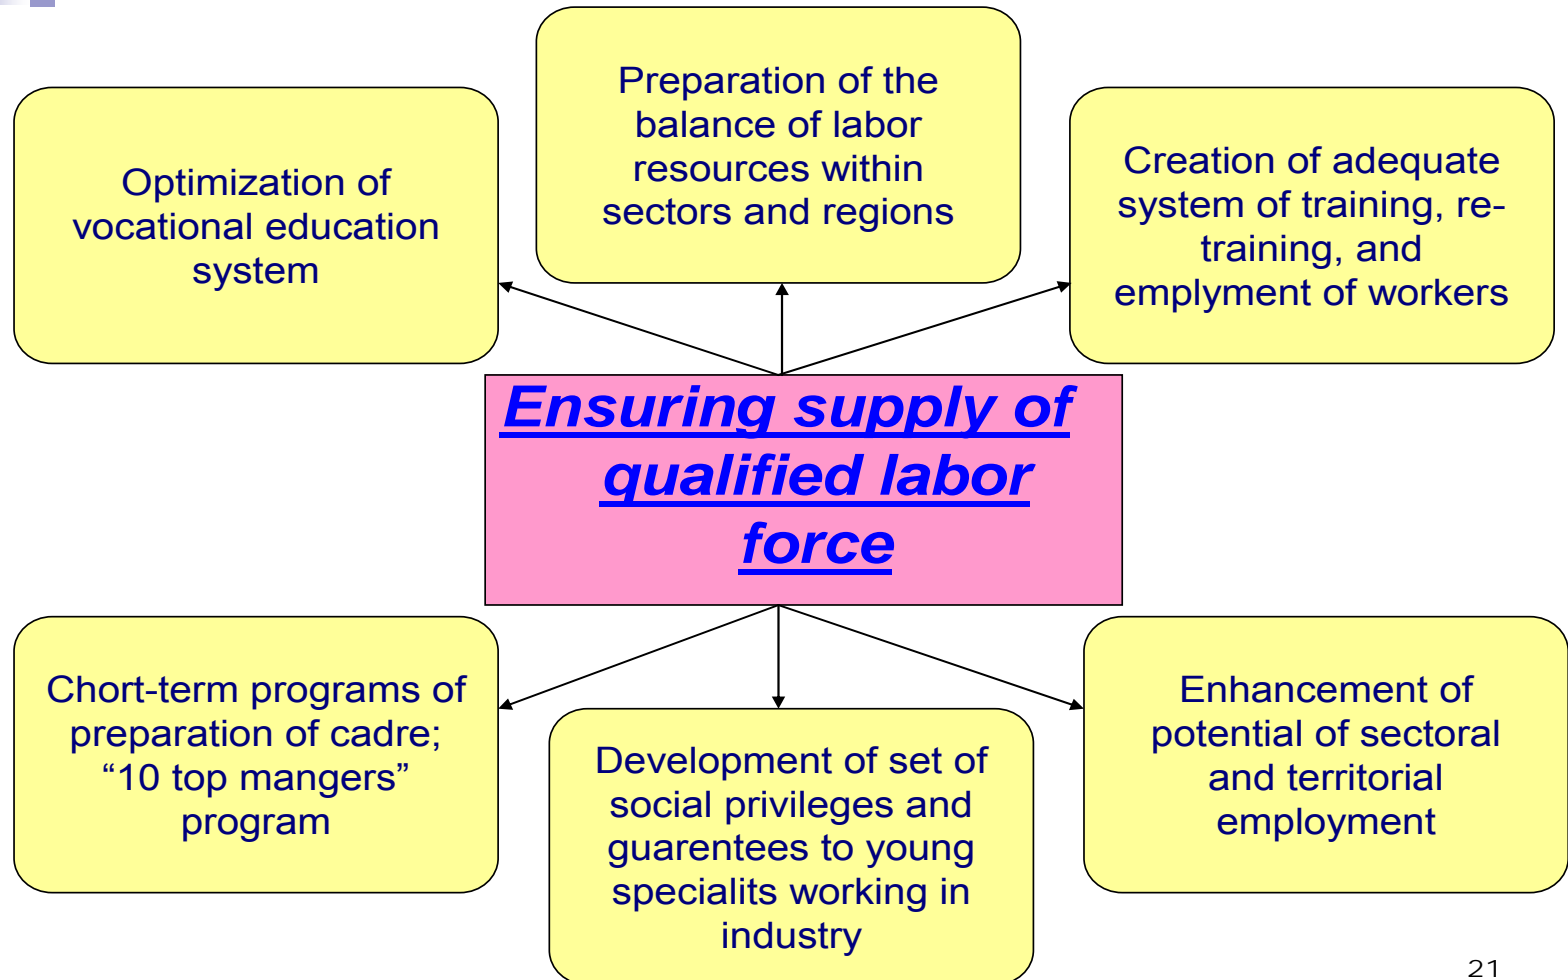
Optimization of vocational education system

Preparation of the balance of labor resources within sectors and regions

Creation of adequate system of training, re-training, and emplyment of workers

Ensuring supply of qualified labor force

Chort-term programs of preparation of cadre; “10 top mangers” program

Development of set of social privileges and guarentees to young specialits working in industry

Enhancement of potential of sectoral and territorial employment

21